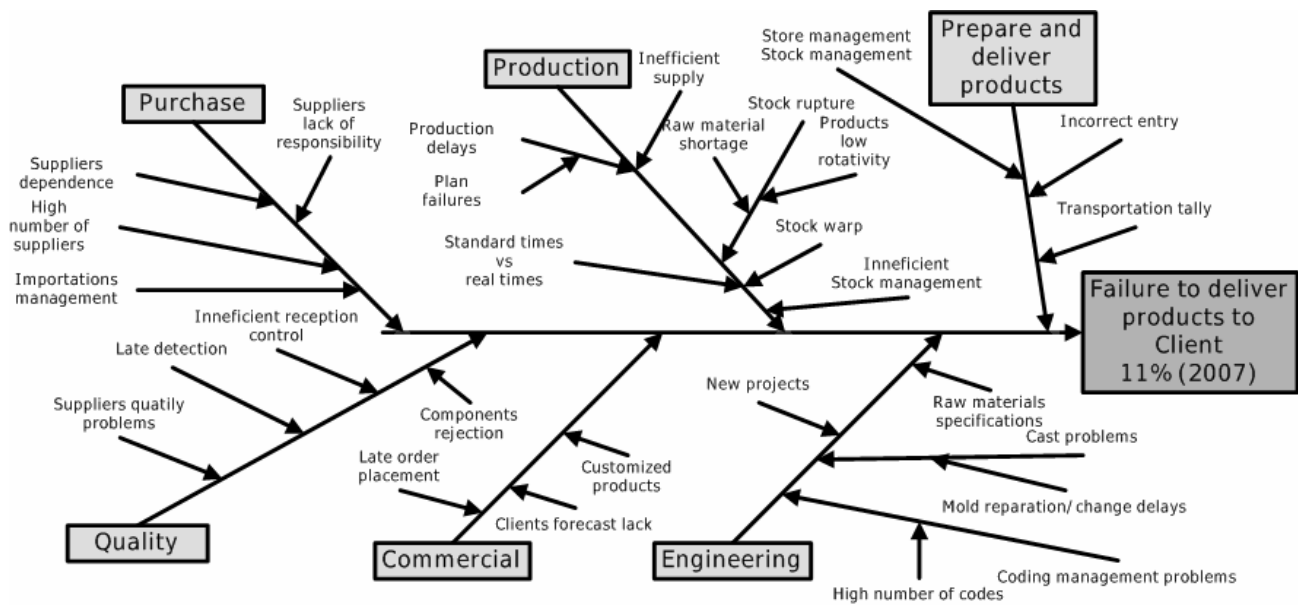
Production

Inefficient supply

Store management
Stock management

Prepare and deliver products

Purchase

Suppliers lack of responsibility

Production delays

Raw material shortage

Stock rupture

Products low rotativity

Incorrect entry

Suppliers dependence

Plan failures

High number of suppliers

Standard times vs real times

Stock warp

Transportation tally

Importations management

Inneficient Stock management

Inneficient reception control

Failure to deliver products to Client 11% (2007)

Late detection

New projects

Raw materials specifications

Suppliers quatily problems

Components rejection

Cast problems

Late order placement

Customized products

Mold reparation/ change delays

Clients forecast lack

Quality

Commercial

Engineering

Coding management problems

High number of codes